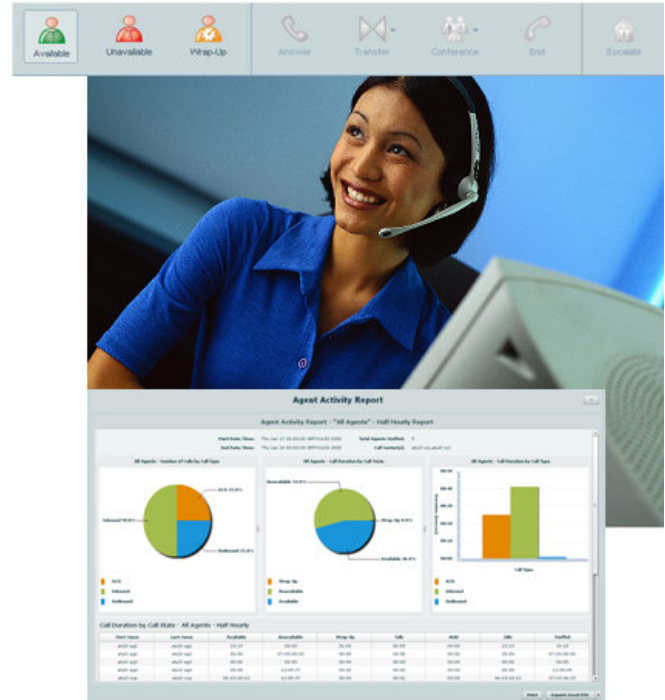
Available
Unavailable
Wrap-Up
Answer
Transfer
Conference
End
Escalate

Agent Activity Report

Agent Activity Report - "All Agents" - Half Hourly Report

Start Date/Time: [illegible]
End Date/Time: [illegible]
Total Agents Staffed: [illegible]
Call Center(s): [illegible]

All Agents - Number of Calls by Call Type
ACD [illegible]
Inbound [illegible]
Outbound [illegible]
ACD
Inbound
Outbound

All Agents - Call Duration by Call State
Unavailable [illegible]
Wrap-Up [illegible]
Available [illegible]
Wrap-Up
Unavailable
Available

All Agents - Call Duration by Call Type
Call Type
ACD
Inbound
Outbound

Call Duration by Call State - All Agents - Half Hourly

| First Name | Last Name | Available | Unavailable | Wrap-Up | Talk | Hold | Idle | Staffed |
|---|---|---|---|---|---|---|---|---|
| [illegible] | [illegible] | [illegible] | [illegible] | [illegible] | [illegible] | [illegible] | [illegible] | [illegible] |
| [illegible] | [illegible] | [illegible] | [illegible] | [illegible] | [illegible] | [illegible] | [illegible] | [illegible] |
| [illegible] | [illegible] | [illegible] | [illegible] | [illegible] | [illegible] | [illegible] | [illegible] | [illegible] |
| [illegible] | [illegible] | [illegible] | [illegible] | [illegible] | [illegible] | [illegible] | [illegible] | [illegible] |
| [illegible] | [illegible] | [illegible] | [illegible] | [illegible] | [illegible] | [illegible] | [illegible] | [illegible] |

Print
Export Excel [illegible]